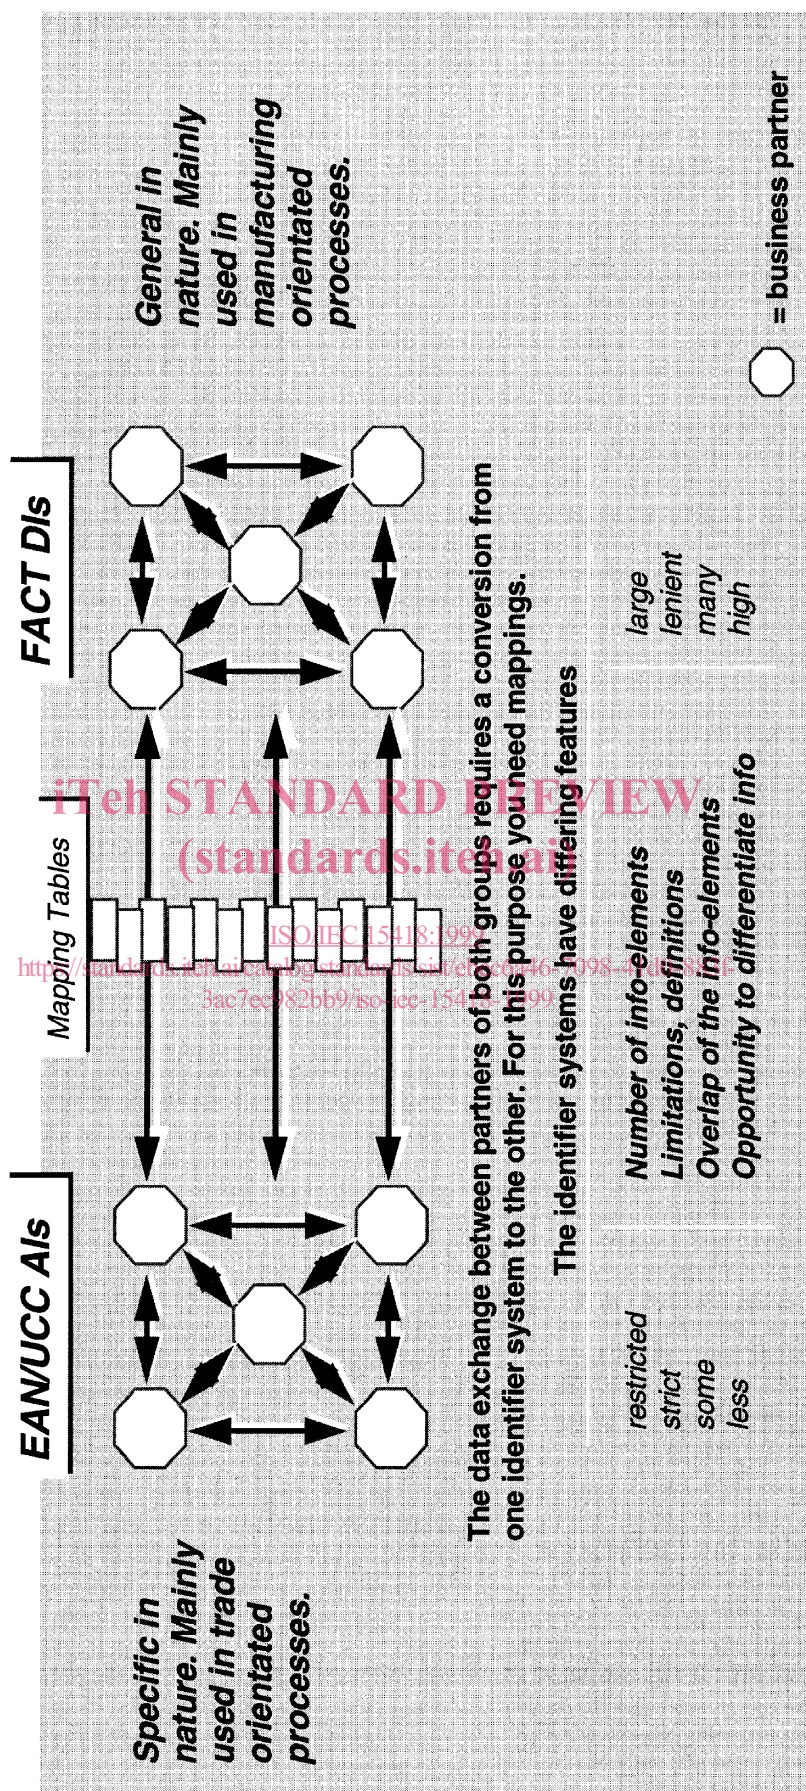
Specific in nature. Mainly used in trade orientated processes.

EAN/UCC AIs

Mapping Tables

FACT DIs

General in nature. Mainly used in manufacturing orientated processes.

The data exchange between partners of both groups requires a conversion from one identifier system to the other. For this purpose you need mappings.

The identifier systems have differing features

| restricted | Number of info-elements | large |
|---|---|---|
| strict | Limitations, definitions | lenient |
| some | Overlap of the info-elements | many |
| less | Opportunity to differentiate info | high |

= business partner

iTeh STANDARD PREVIEW
(standards.iteh.ai)
ISO/IEC 15418:1999
https://standards.iteh.ai/catalog/standards/sist/ef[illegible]46-7098-4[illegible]
3ac7ee982bb9/iso-iec-15418-1999